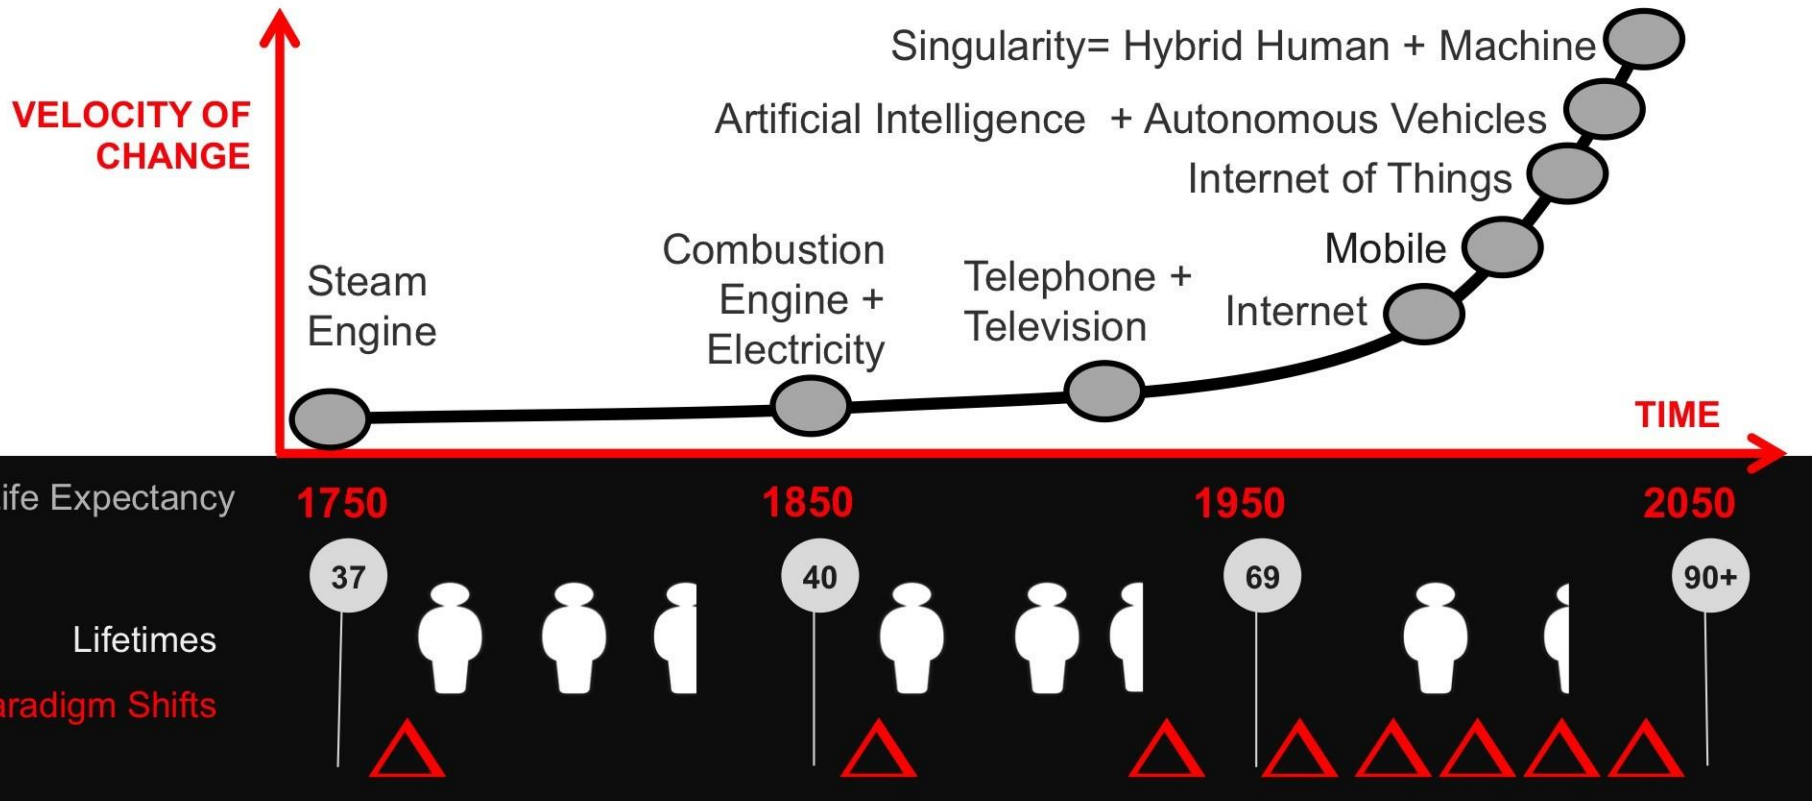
VELOCITY OF CHANGE

Singularity= Hybrid Human + Machine

Artificial Intelligence + Autonomous Vehicles

Internet of Things

Mobile

Internet

Steam Engine

Combustion Engine + Electricity

Telephone + Television

TIME

ife Expectancy

1750

1850

1950

2050

37

40

69

90+

Lifetimes

aradigm Shifts